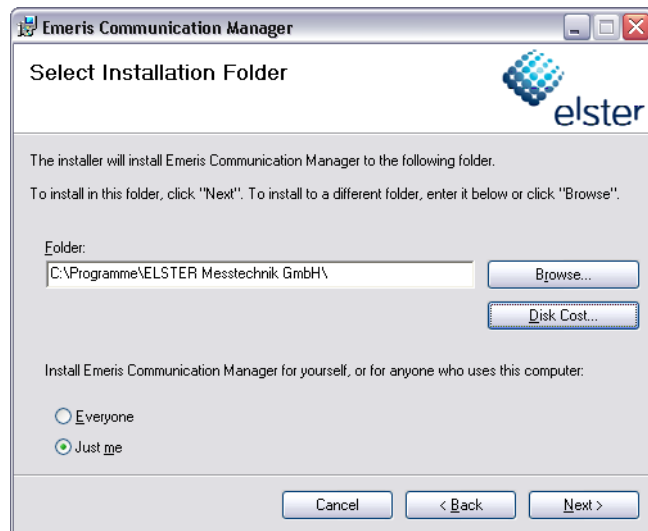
Emeris Communication Manager

Select Installation Folder

elster

The installer will install Emeris Communication Manager to the following folder.

To install in this folder, click "Next". To install to a different folder, enter it below or click "Browse".

Folder:

C:\Programme\ELSTER Messtechnik GmbH\

Browse...

Disk Cost...

Install Emeris Communication Manager for yourself, or for anyone who uses this computer:

Everyone

Just me

Cancel

< Back

Next >